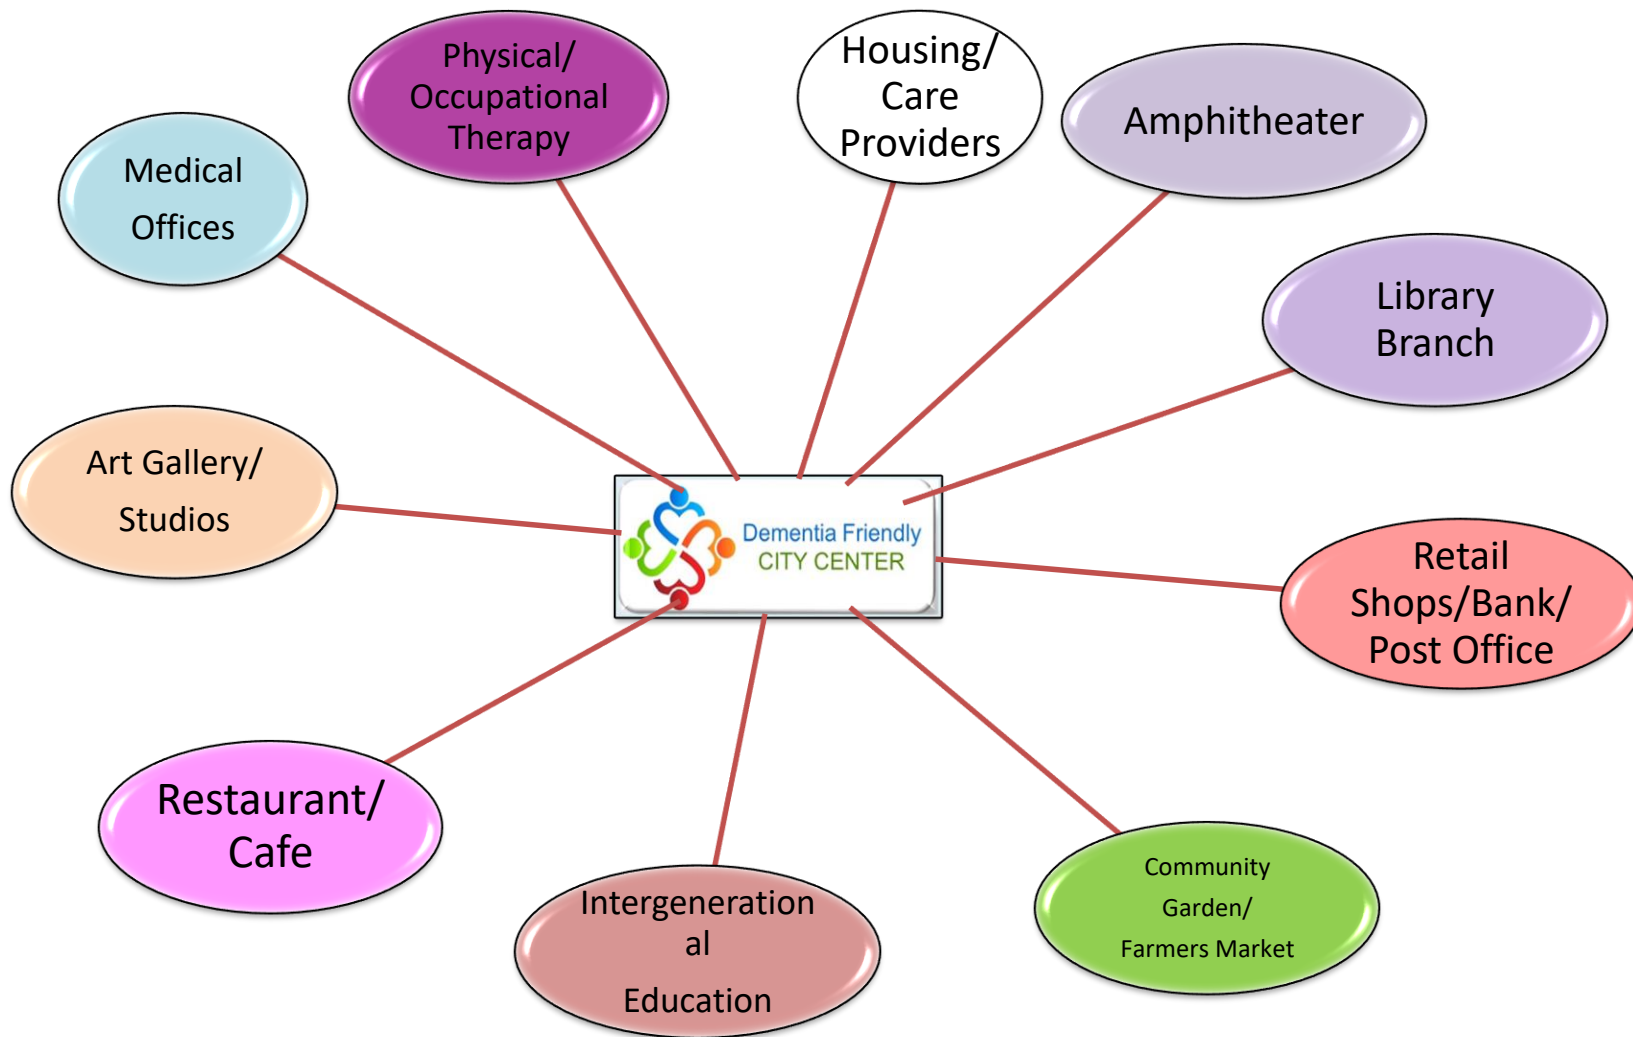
Physical/ Occupational Therapy

Housing/ Care Providers

Amphitheater

Medical Offices

Library Branch

Art Gallery/ Studios

Dementia Friendly CITY CENTER

Retail Shops/Bank/ Post Office

Restaurant/ Cafe

Intergeneration al Education

Community Garden/ Farmers Market